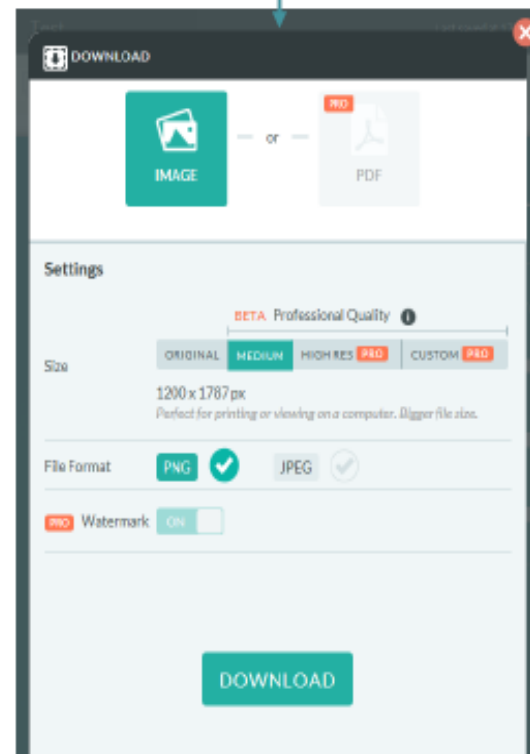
DOWNLOAD

IMAGE

or

PRO

PDF

Settings

BETA Professional Quality

Size

ORIGINAL MEDIUM HIGH RES PRO CUSTOM PRO

1200 x 1787 px

Perfect for printing or viewing on a computer. Bigger file size.

File Format PNG JPEG

PRO Watermark ON

DOWNLOAD